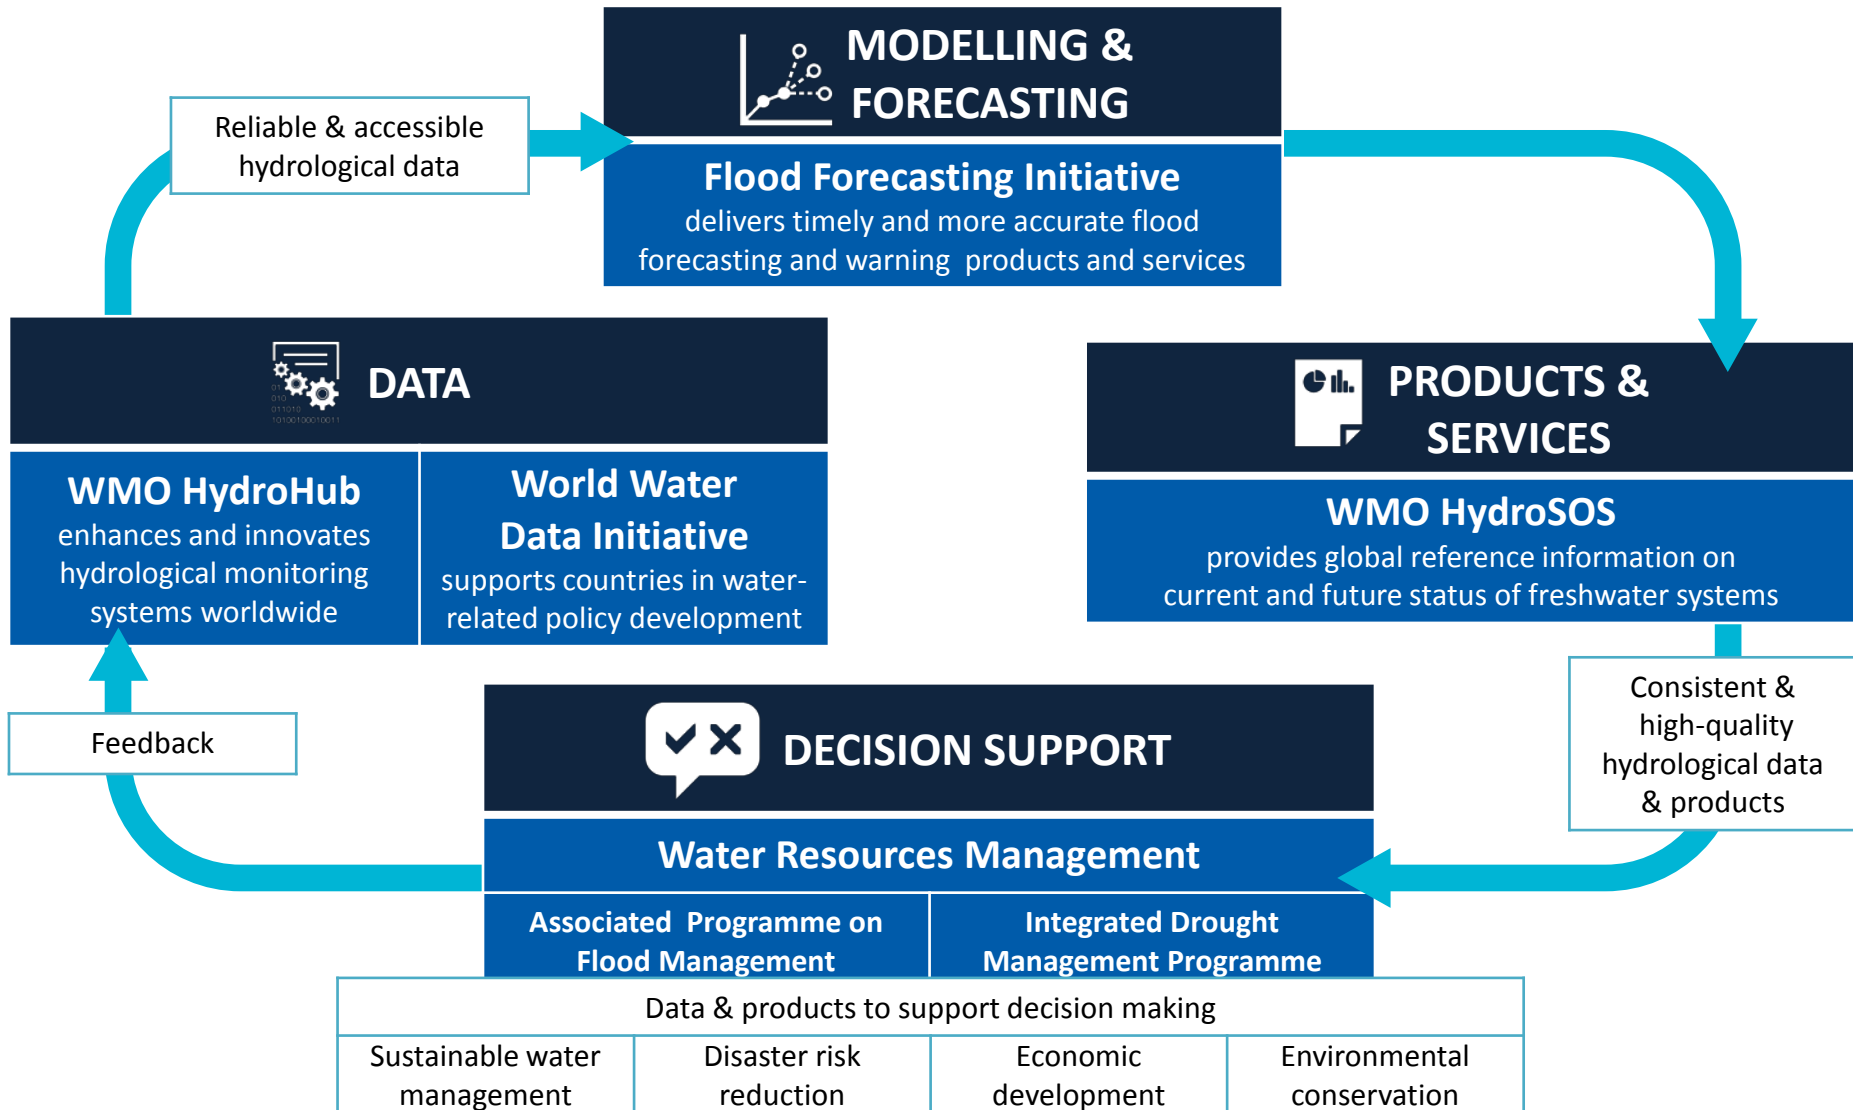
MODELLING & FORECASTING

Flood Forecasting Initiative
delivers timely and more accurate flood forecasting and warning products and services

Reliable & accessible hydrological data

DATA

WMO HydroHub
enhances and innovates hydrological monitoring systems worldwide

World Water Data Initiative
supports countries in water-related policy development

PRODUCTS & SERVICES

WMO HydroSOS
provides global reference information on current and future status of freshwater systems

Consistent & high-quality hydrological data & products

Feedback

DECISION SUPPORT

Water Resources Management

Associated Programme on Flood Management

Integrated Drought Management Programme

| Data & products to support decision making | | | |
|---|---|---|---|
| Sustainable water management | Disaster risk reduction | Economic development | Environmental conservation |